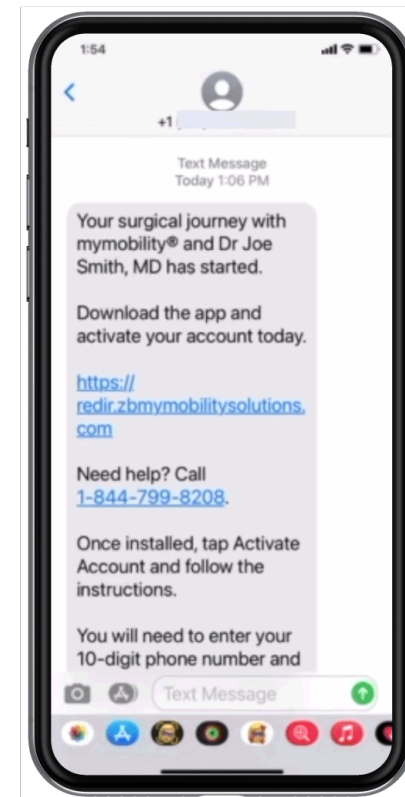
1:54

+1 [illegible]

Text Message
Today 1:06 PM

Your surgical journey with mymobility® and Dr Joe Smith, MD has started.

Download the app and activate your account today.

https://redir.zbmymobilitysolutions.com

Need help? Call 1-844-799-8208.

Once installed, tap Activate Account and follow the instructions.

You will need to enter your 10-digit phone number and

Text Message